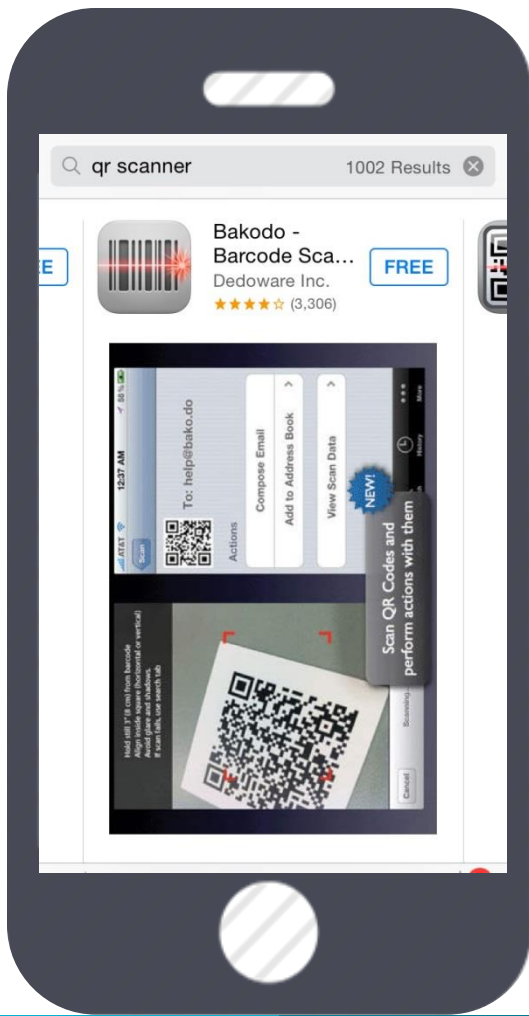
qr scanner 1002 Results

EE

Bakodo - Barcode Sca...
Dedoware Inc.
★★★★☆ (3,306)

FREE

AT&T 12:37 AM 58 %

Scan

To: help@bako.do

Actions

Compose Email

Add to Address Book

View Scan Data

NEW!

Scan QR Codes and perform actions with them

History

More

Hold still 3"(8 cm) from barcode
Align inside square (horizontal or vertical)
Avoid glare and shadows
If scan fails, use search tab

Cancel

Scanning...